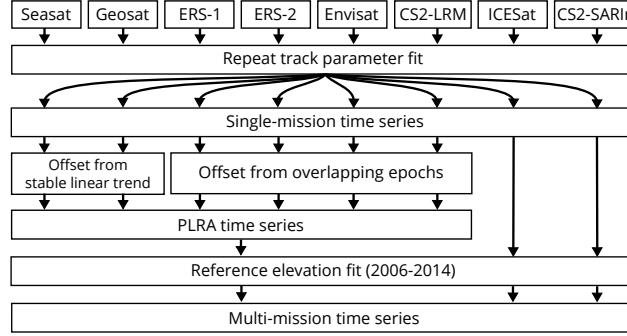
Seasat
Geosat
ERS-1
ERS-2
Envisat
CS2-LRM
ICESat
CS2-SARIn

Repeat track parameter fit

Single-mission time series

Offset from stable linear trend

Offset from overlapping epochs

PLRA time series

Reference elevation fit (2006-2014)

Multi-mission time series